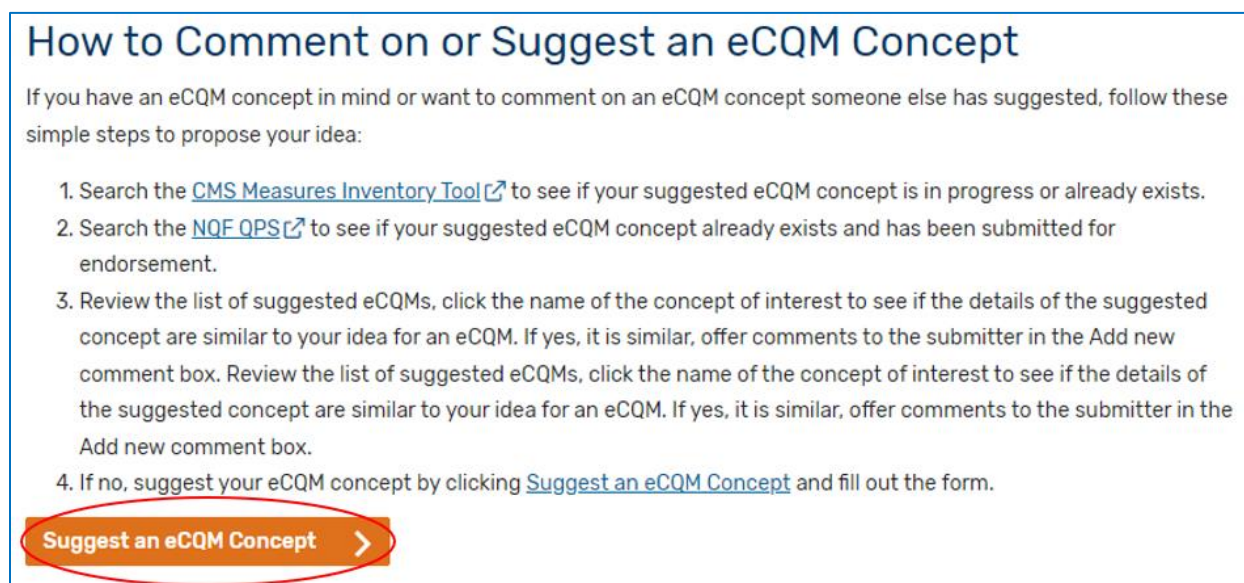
How to Comment on or Suggest an eCQM Concept

If you have an eCQM concept in mind or want to comment on an eCQM concept someone else has suggested, follow these simple steps to propose your idea:

1. Search the CMS Measures Inventory Tool to see if your suggested eCQM concept is in progress or already exists.
2. Search the NQF QPS to see if your suggested eCQM concept already exists and has been submitted for endorsement.
3. Review the list of suggested eCQMs, click the name of the concept of interest to see if the details of the suggested concept are similar to your idea for an eCQM. If yes, it is similar, offer comments to the submitter in the Add new comment box. Review the list of suggested eCQMs, click the name of the concept of interest to see if the details of the suggested concept are similar to your idea for an eCQM. If yes, it is similar, offer comments to the submitter in the Add new comment box.
4. If no, suggest your eCQM concept by clicking Suggest an eCQM Concept and fill out the form.

Suggest an eCQM Concept